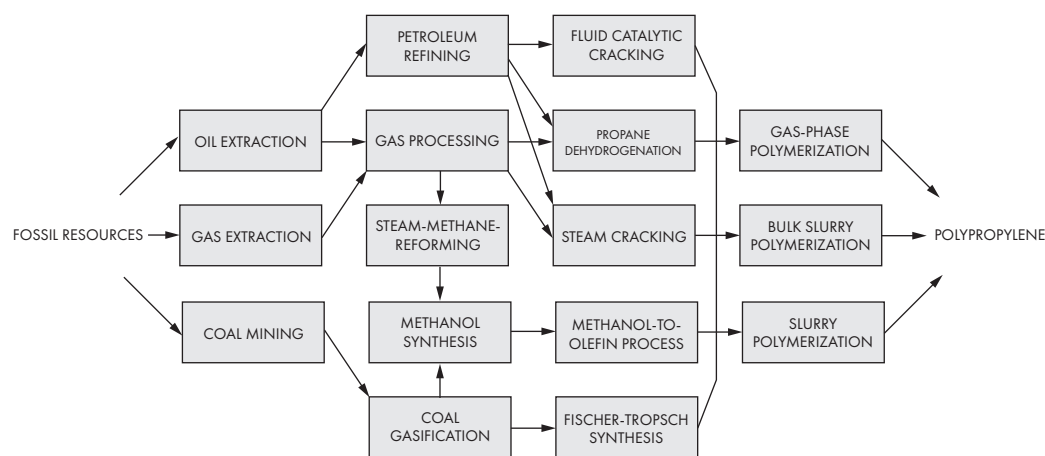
FOSSIL RESOURCES

OIL EXTRACTION

GAS EXTRACTION

COAL MINING

PETROLEUM REFINING

GAS PROCESSING

STEAM-METHANE-REFORMING

METHANOL SYNTHESIS

COAL GASIFICATION

FLUID CATALYTIC CRACKING

PROPANE DEHYDROGENATION

STEAM CRACKING

METHANOL-TO-OLEFIN PROCESS

FISCHER-TROPSCH SYNTHESIS

GAS-PHASE POLYMERIZATION

BULK SLURRY POLYMERIZATION

SLURRY POLYMERIZATION

POLYPROPYLENE